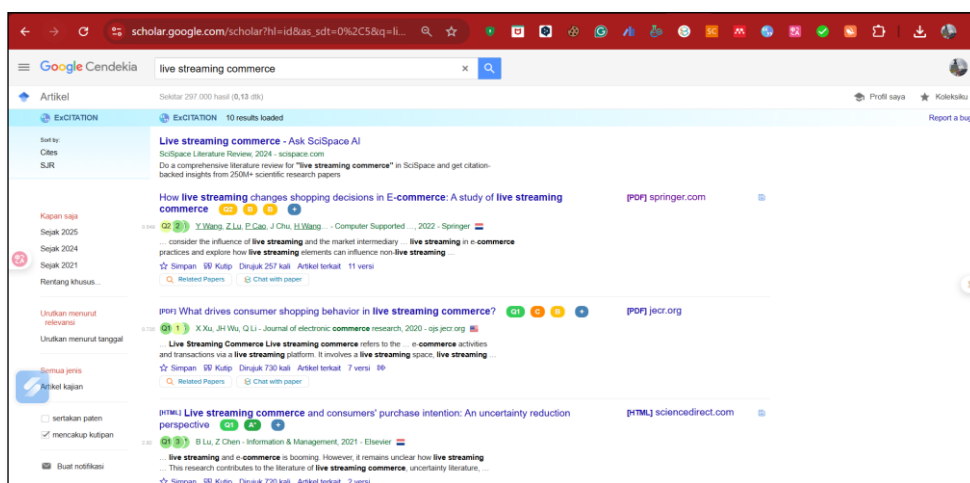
scholar.google.com/scholar?hl=id&as_sdt=0%2C5&q=li...

Google Cendekia

live streaming commerce

Artikel

Sekitar 297.000 hasil (0,13 dtk)

Profil saya

Koleksiku

ExCITATION

ExCITATION 10 results loaded

Report a bug

Sort by:
Cites
SJR

Live streaming commerce - Ask SciSpace AI
SciSpace Literature Review, 2024 - scispace.com
Do a comprehensive literature review for "live streaming commerce" in SciSpace and get citation-backed insights from 250M+ scientific research papers

Kapan saja
Sejak 2025
Sejak 2024
Sejak 2021
Rentang khusus...

How live streaming changes shopping decisions in E-commerce: A study of live streaming commerce Q2 B B +
[PDF] springer.com
Q2 2 Y Wang, Z Lu, P Cao, J Chu, H Wang... - Computer Supported ..., 2022 - Springer
... consider the influence of live streaming and the market intermediary ... live streaming in e-commerce practices and explore how live streaming elements can influence non-live streaming ...
Simpan Kutip Dirujuk 257 kali Artikel terkait 11 versi
Related Papers Chat with paper

Urutkan menurut relevansi
Urutkan menurut tanggal

[PDF] What drives consumer shopping behavior in live streaming commerce? Q1 C B +
[PDF] jecr.org
Q1 1 X Xu, JH Wu, Q Li - Journal of electronic commerce research, 2020 - ojs.jecr.org
... Live Streaming Commerce Live streaming commerce refers to the ... e-commerce activities and transactions via a live streaming platform. It involves a live streaming space, live streaming ...
Simpan Kutip Dirujuk 730 kali Artikel terkait 7 versi
Related Papers Chat with paper

Semua jenis
Artikel kajian

sertakan paten
mencakup kutipan

Buat notifikasi

[HTML] Live streaming commerce and consumers' purchase intention: An uncertainty reduction perspective Q1 A* +
[HTML] sciencedirect.com
Q1 3 B Lu, Z Chen - Information & Management, 2021 - Elsevier
... live streaming and e-commerce is booming. However, it remains unclear how live streaming ... This research contributes to the literature of live streaming commerce, uncertainty literature, ...
Simpan Kutip Dirujuk 720 kali Artikel terkait 2 versi